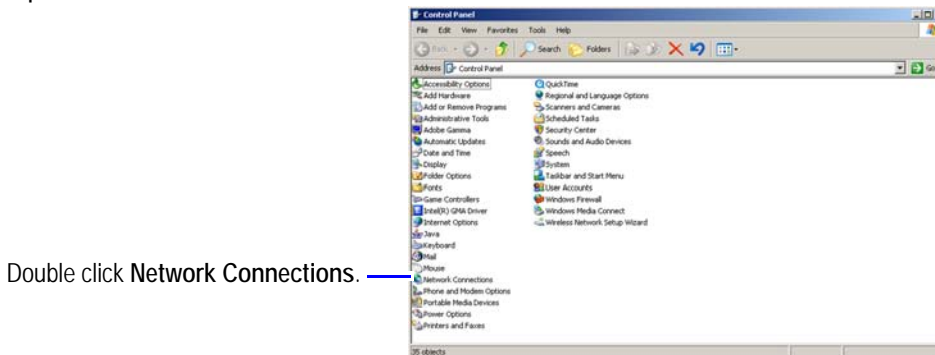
Control Panel

File Edit View Favorites Tools Help

Back Search Folders

Address Control Panel

Go

Accessibility Options
Add Hardware
Add or Remove Programs
Administrative Tools
Adobe Gamma
Automatic Updates
Date and Time
Display
Folder Options
Fonts
Game Controllers
Intel(R) GMA Driver
Internet Options
Java
Keyboard
Mail
Mouse
Network Connections
Phone and Modem Options
Portable Media Devices
Power Options
Printers and Faxes

QuickTime
Regional and Language Options
Scanners and Cameras
Scheduled Tasks
Security Center
Sounds and Audio Devices
Speech
System
Taskbar and Start Menu
User Accounts
Windows Firewall
Windows Media Connect
Wireless Network Setup Wizard

35 objects

Double click **Network Connections**.